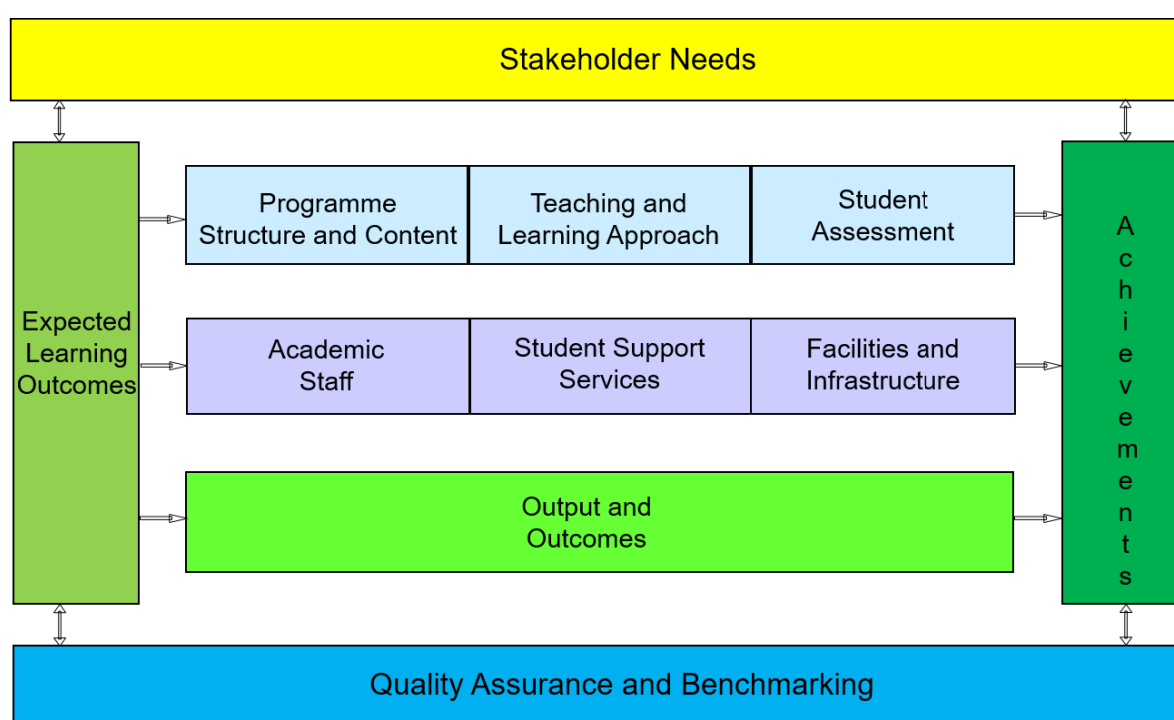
Stakeholder Needs

Expected Learning Outcomes

Programme Structure and Content

Teaching and Learning Approach

Student Assessment

Academic Staff

Student Support Services

Facilities and Infrastructure

Output and Outcomes

Achievements

Quality Assurance and Benchmarking